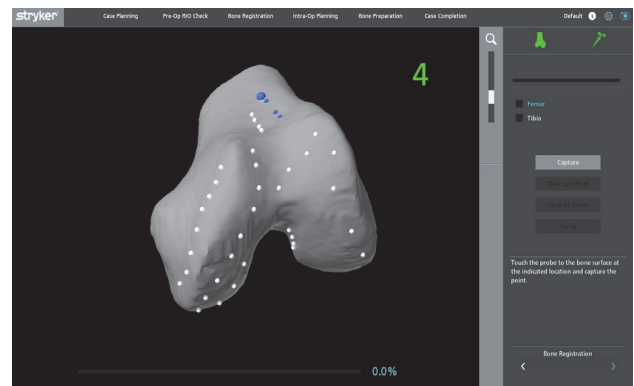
stryker

Case Planning  Pre-Op RIO Check  Bone Registration  Intra-Op Planning  Bone Preparation  Case Completion

Default

4

Femur
Tibia

Capture
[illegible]
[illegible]
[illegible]

Touch the probe to the bone surface at the indicated location and capture the point.

Bone Registration

0.0%